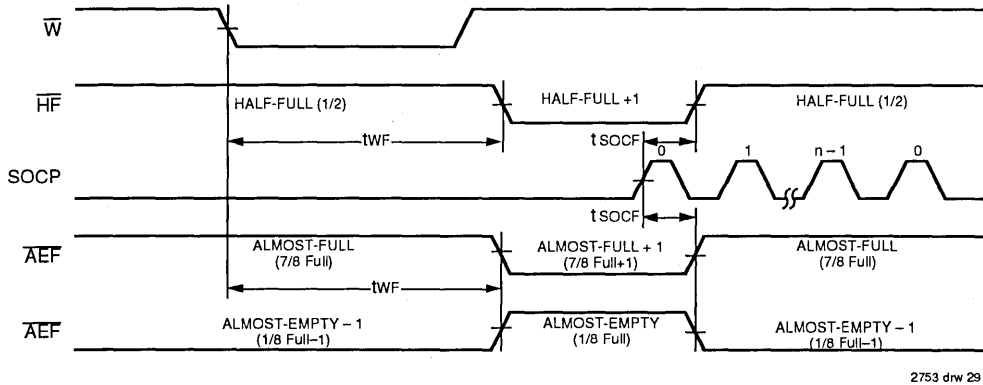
$\overline{W}$

$\overline{HF}$

HALF-FULL (1/2)

HALF-FULL +1

HALF-FULL (1/2)

tWF

t SOCF

SOCP

0

1

n – 1

0

t SOCF

$\overline{AEF}$

ALMOST-FULL (7/8 Full)

ALMOST-FULL + 1 (7/8 Full+1)

ALMOST-FULL (7/8 Full)

tWF

$\overline{AEF}$

ALMOST-EMPTY – 1 (1/8 Full–1)

ALMOST-EMPTY (1/8 Full)

ALMOST-EMPTY – 1 (1/8 Full–1)

2753 drw 29